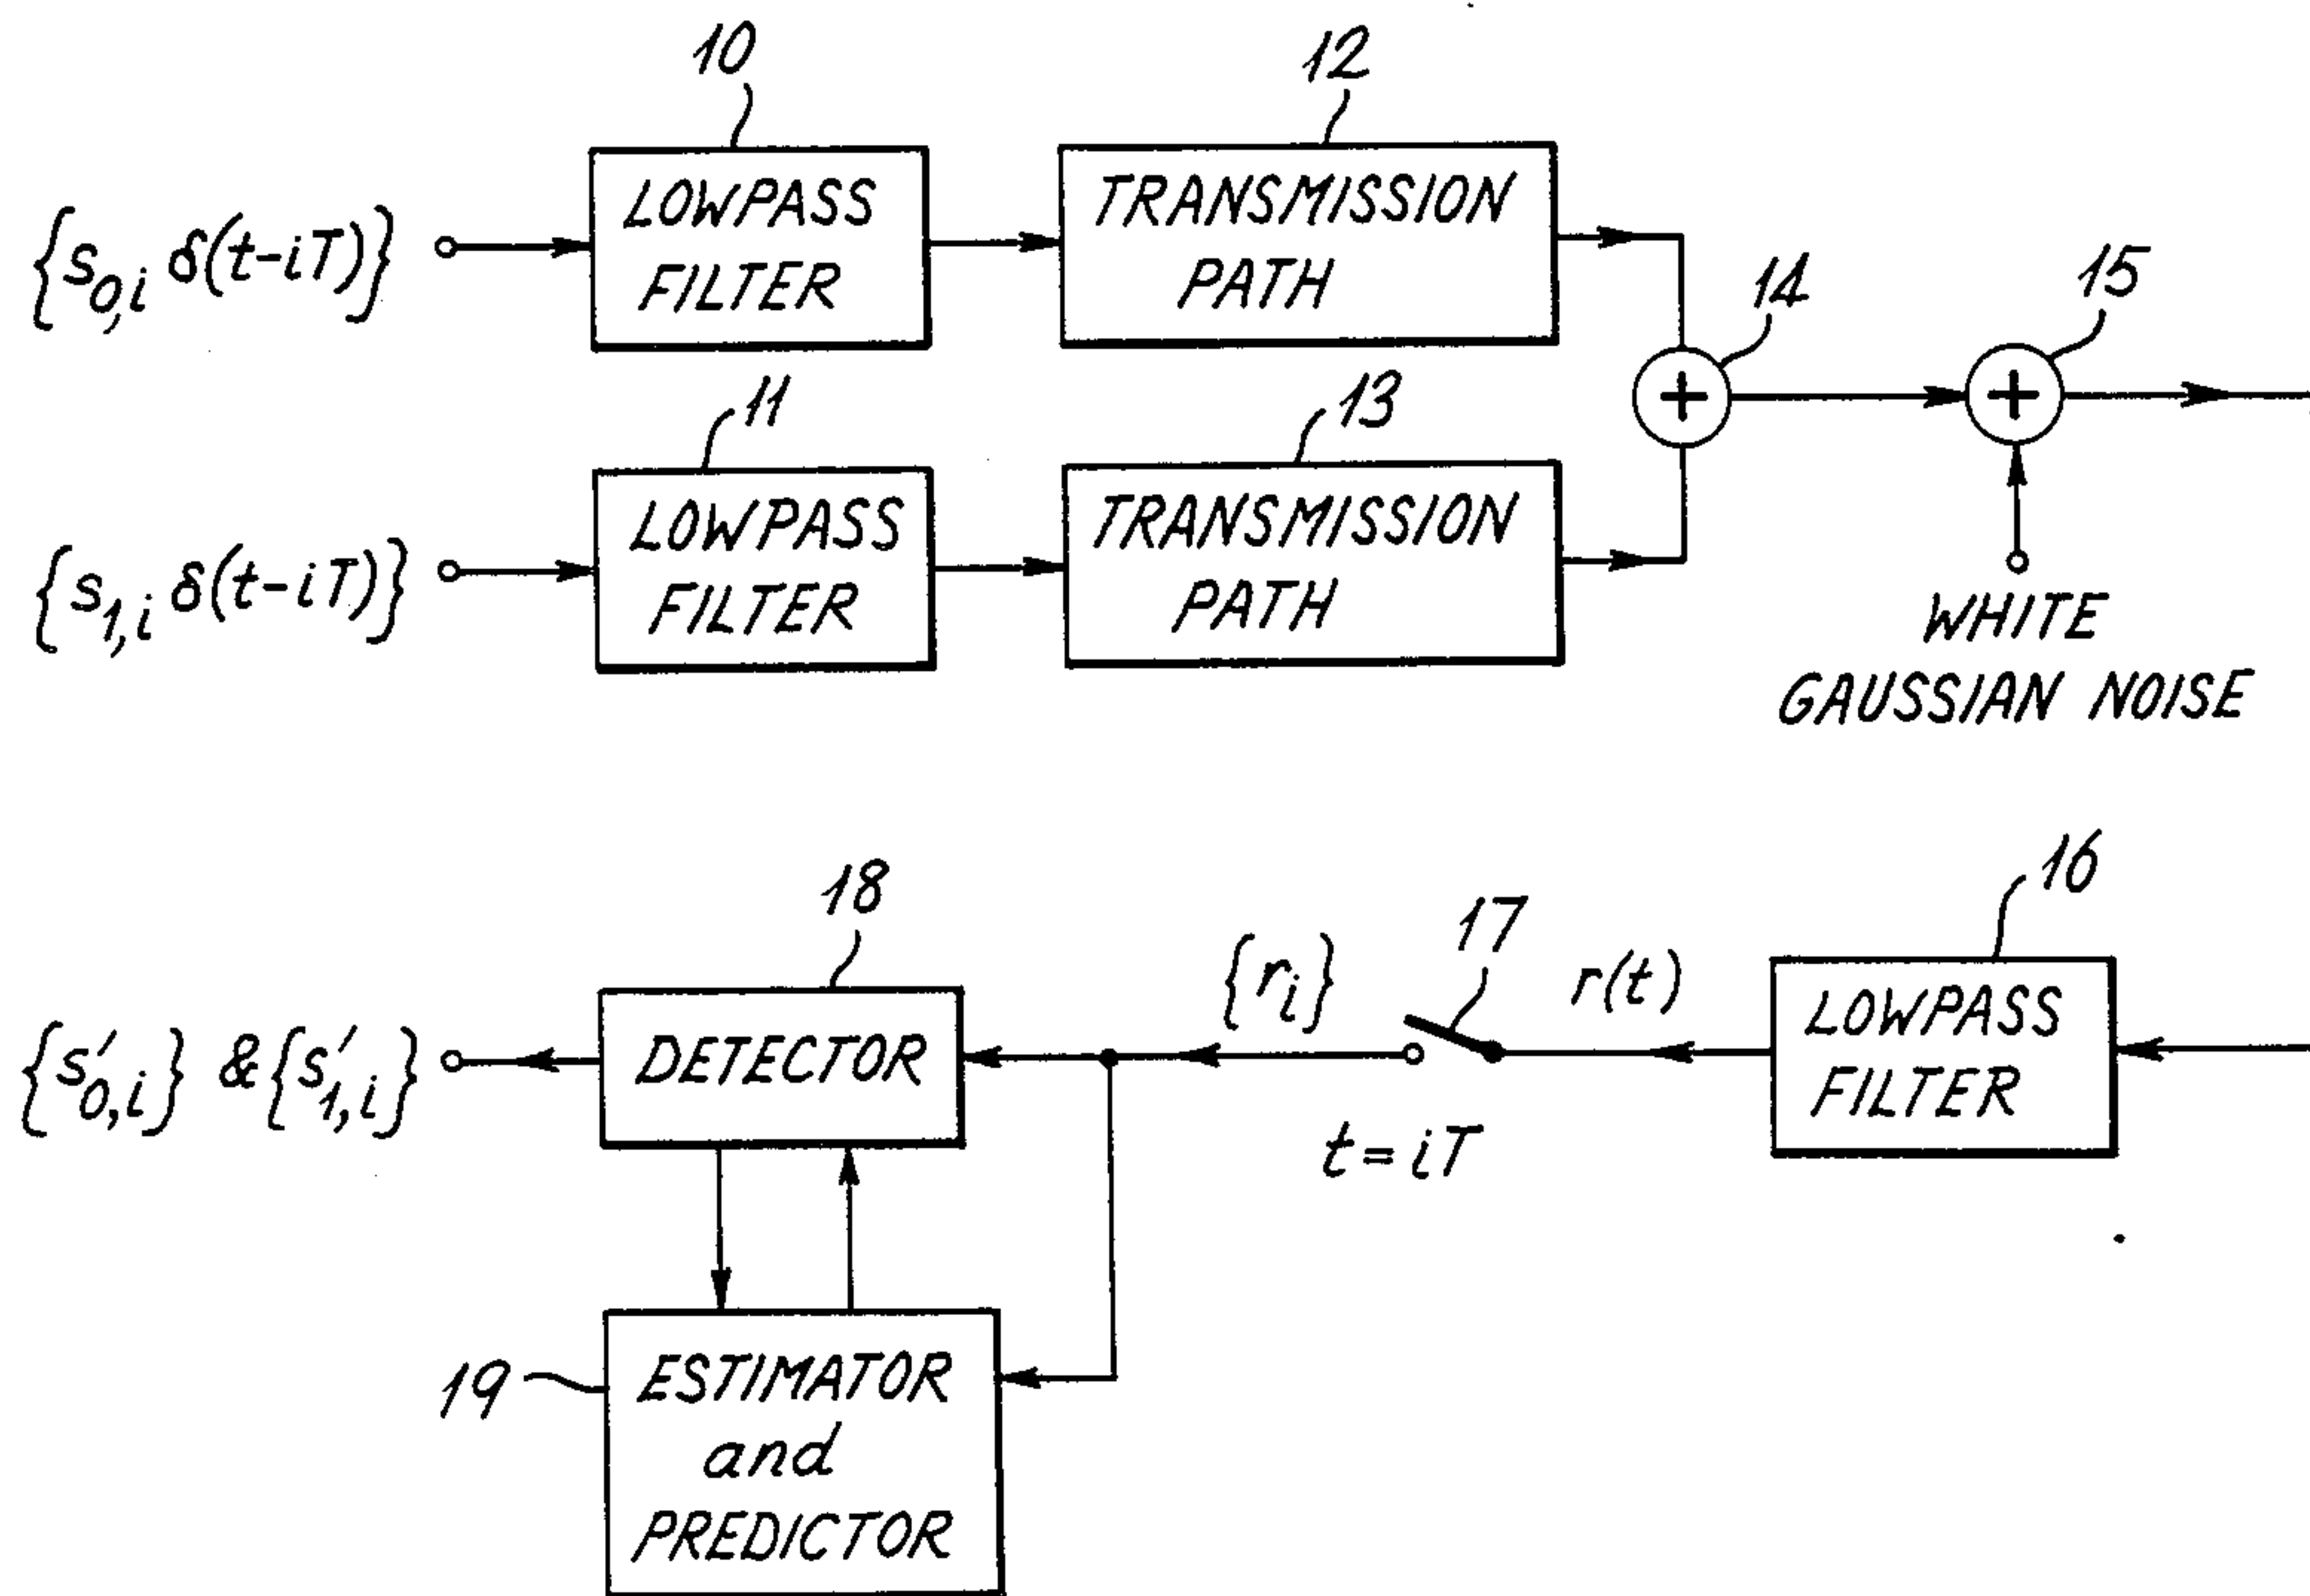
10
12
$\{s_{0,i}\,\delta(t-iT)\}$
LOWPASS FILTER
TRANSMISSION PATH
14
15
+
+
11
13
$\{s_{1,i}\,\delta(t-iT)\}$
LOWPASS FILTER
TRANSMISSION PATH
WHITE GAUSSIAN NOISE

18
17
16
$\{r_i\}$
$r(t)$
$\{s'_{0,i}\}$ & $\{s'_{1,i}\}$
DETECTOR
LOWPASS FILTER
$t=iT$
19
ESTIMATOR and PREDICTOR